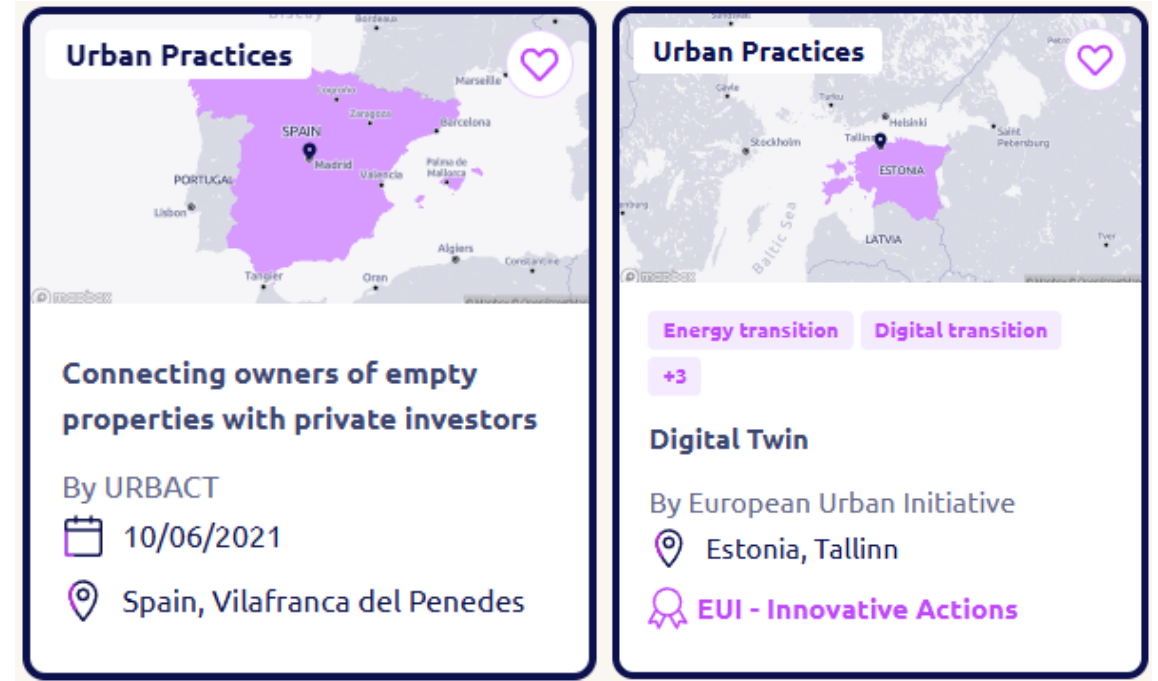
Urban Practices

Bordeaux
Marseille
Logroño
Zaragoza
SPAIN
Barcelona
Madrid
PORTUGAL
Valencia
Palma de Mallorca
Lisbon
Algiers
Tangier
Oran
Constantine
© mapbox
© Mapbox © OpenStreetMap

Connecting owners of empty properties with private investors

By URBACT

10/06/2021

Spain, Vilafranca del Penedes

Urban Practices

Gävle
Turku
Helsinki
Stockholm
Tallinn
Saint Petersburg
ESTONIA
Baltic Sea
LATVIA
Tver
© mapbox
© Mapbox © OpenStreetMap

Energy transition

Digital transition

+3

Digital Twin

By European Urban Initiative

Estonia, Tallinn

EUI - Innovative Actions